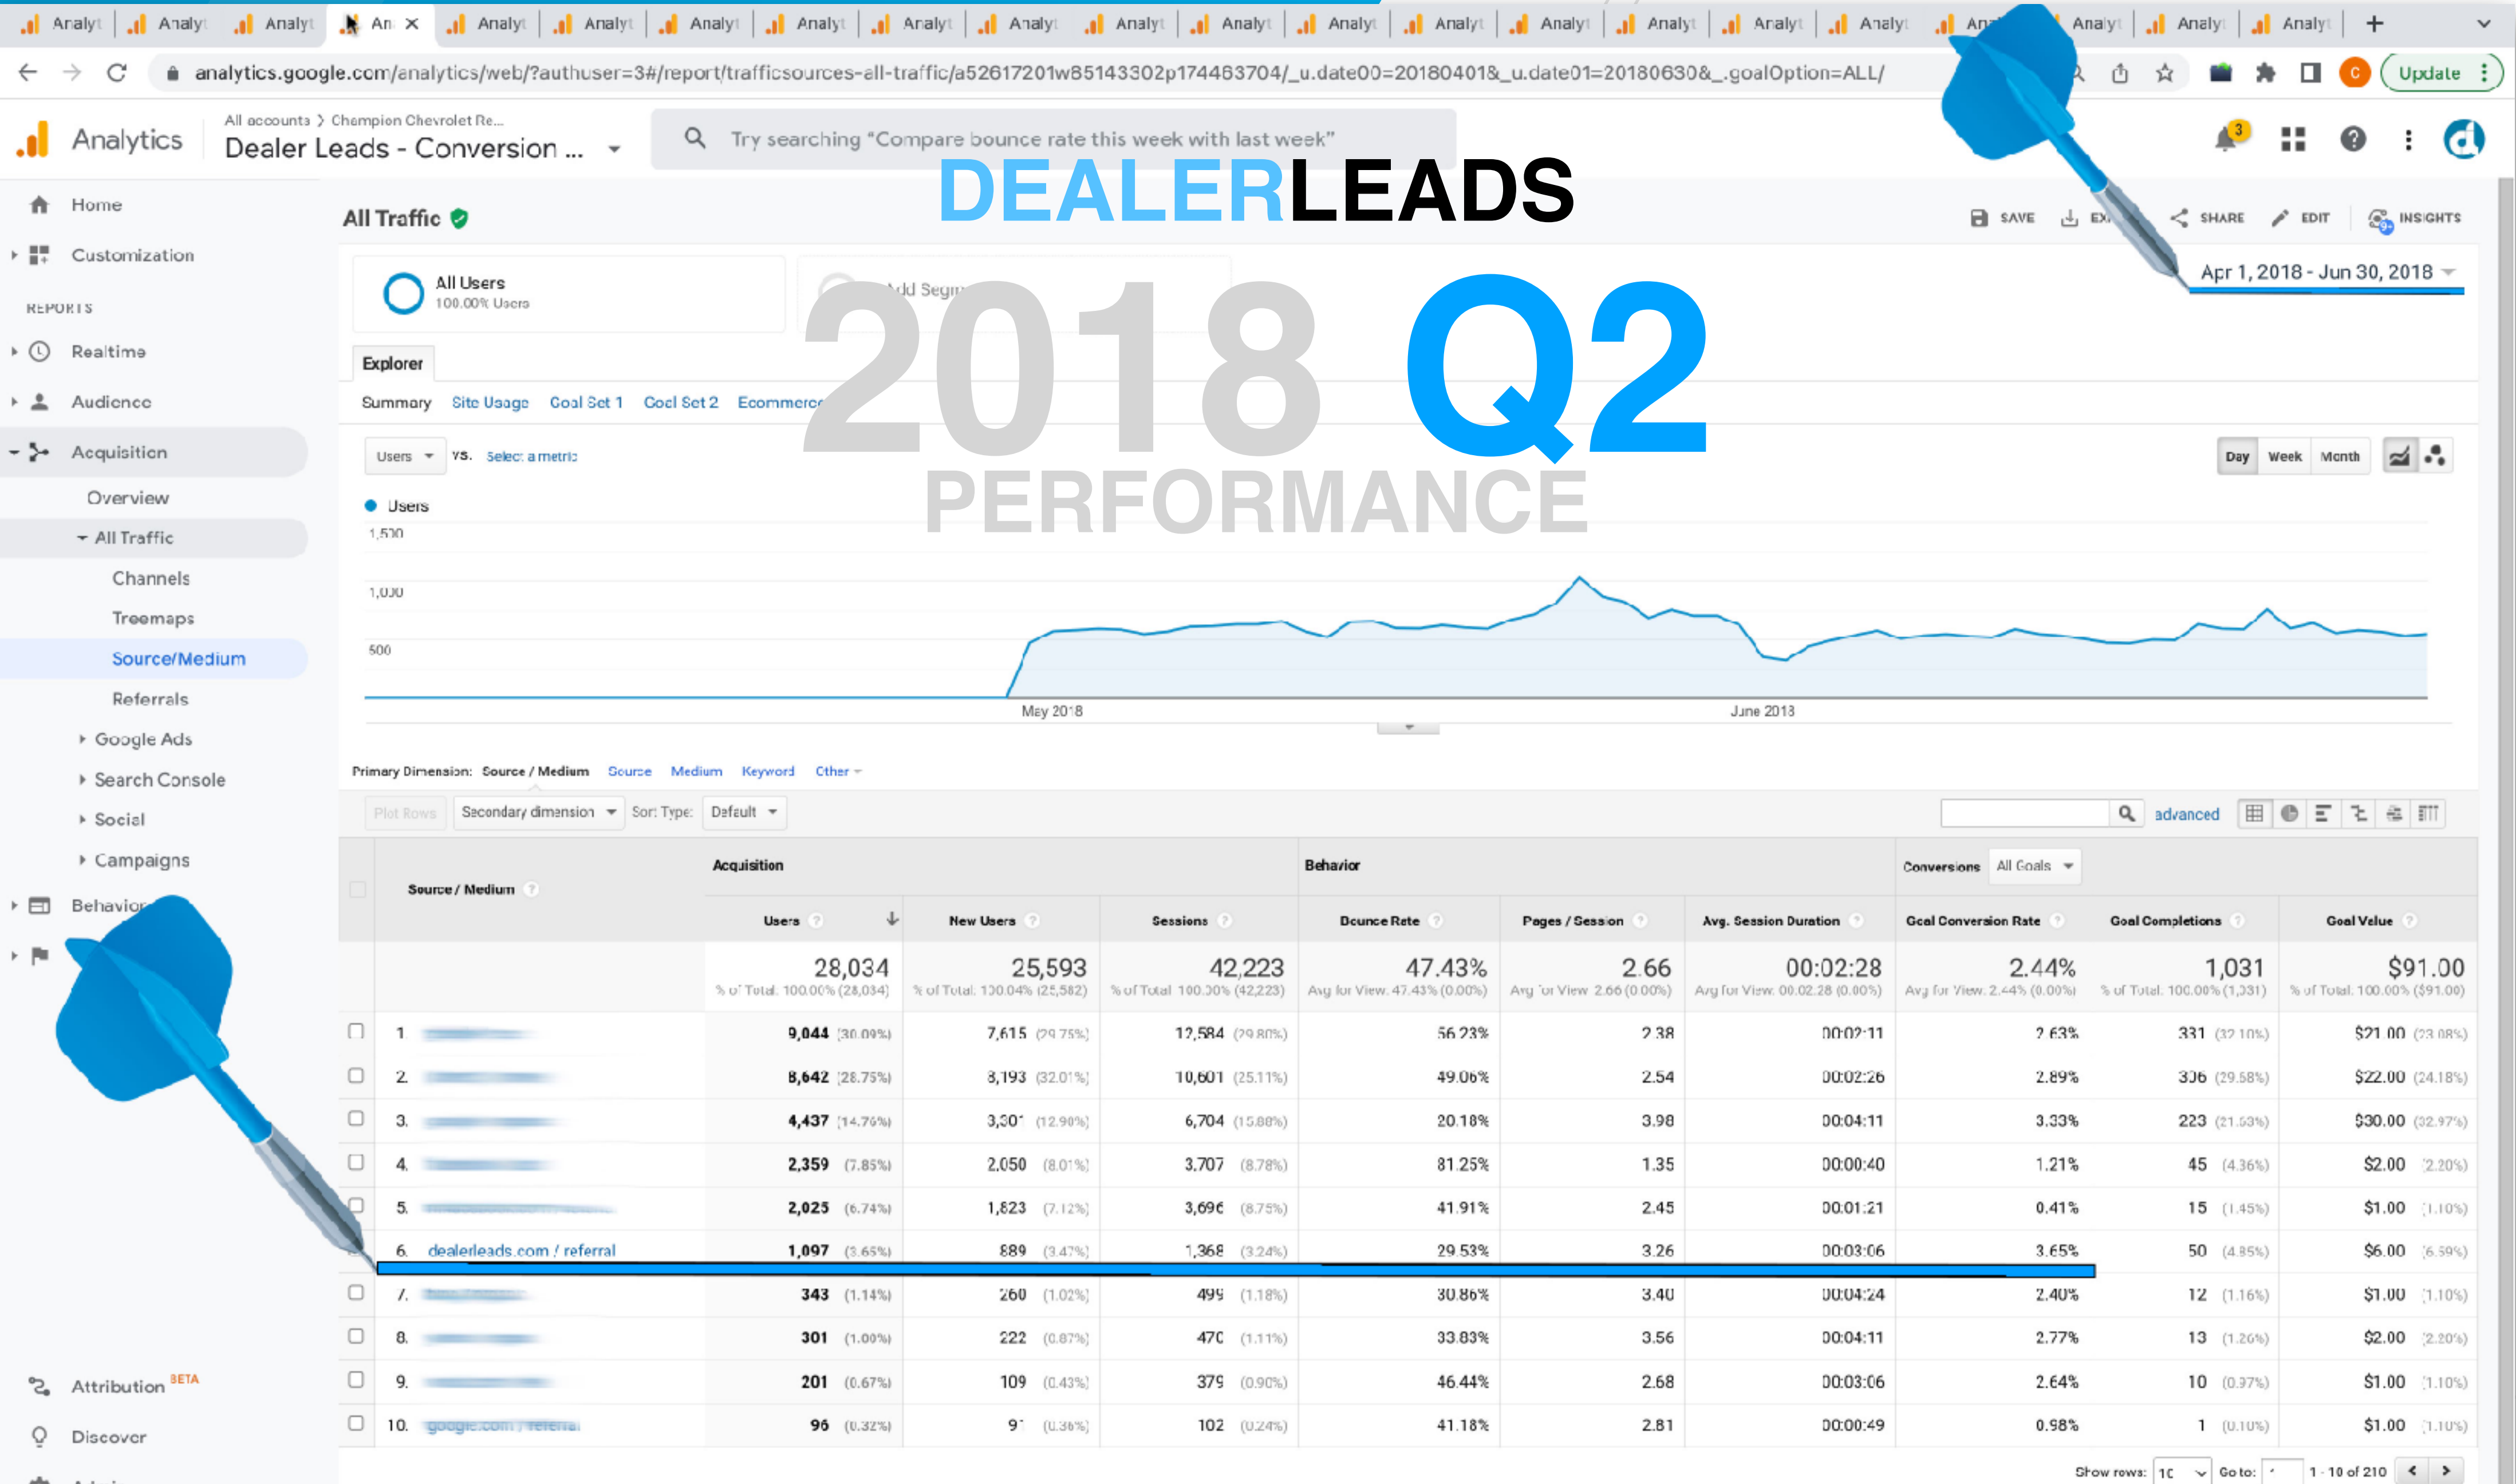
Analyt Analyt Analyt An Analyt Analyt Analyt Analyt Analyt Analyt Analyt Analyt Analyt Analyt Analyt Analyt Analyt Analyt An Analyt Analyt Analyt

analytics.google.com/analytics/web/?authuser=3#/report/trafficsources-all-traffic/a52617201w85143302p174463704/_u.date00=20180401&_u.date01=20180630&_.goalOption=ALL/

Update

Analytics
All accounts > Champion Chevrolet Re...
Dealer Leads - Conversion ...

Try searching "Compare bounce rate this week with last week"

DEALERLEADS

2018 Q2
PERFORMANCE

Home
Customization
REPORTS
Realtime
Audience
Acquisition
Overview
All Traffic
Channels
Treemaps
Source/Medium
Referrals
Google Ads
Search Console
Social
Campaigns
Behavior
Attribution BETA
Discover

All Traffic

SAVE EX SHARE EDIT INSIGHTS

Apr 1, 2018 - Jun 30, 2018

All Users
100.00% Users

Add Segm

Explorer

Summary Site Usage Goal Set 1 Goal Set 2 Ecommerce

Users vs. Select a metric

Day Week Month

Users
1,500
1,000
500
May 2018
June 2018

Primary Dimension: Source / Medium Source Medium Keyword Other

Plot Rows Secondary dimension Sort Type: Default

advanced

| | Source / Medium | Users | New Users | Sessions | Bounce Rate | Pages / Session | Avg. Session Duration | Goal Conversion Rate | Goal Completions | Goal Value |
|---|---|---|---|---|---|---|---|---|---|---|
| | | 28,034 % of Total: 100.00% (28,034) | 25,593 % of Total: 100.04% (25,582) | 42,223 % of Total: 100.00% (42,223) | 47.43% Avg for View: 47.43% (0.00%) | 2.66 Avg for View: 2.66 (0.00%) | 00:02:28 Avg for View: 00:02:28 (0.00%) | 2.44% Avg for View: 2.44% (0.00%) | 1,031 % of Total: 100.00% (1,031) | $91.00 % of Total: 100.00% ($91.00) |
| 1. | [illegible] | 9,044 (30.09%) | 7,615 (29.75%) | 12,584 (29.80%) | 56.23% | 2.38 | 00:02:11 | 2.63% | 331 (32.10%) | $21.00 (23.08%) |
| 2. | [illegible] | 8,642 (28.75%) | 8,193 (32.01%) | 10,601 (25.11%) | 49.06% | 2.54 | 00:02:26 | 2.89% | 306 (29.68%) | $22.00 (24.18%) |
| 3. | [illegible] | 4,437 (14.76%) | 3,301 (12.90%) | 6,704 (15.88%) | 20.18% | 3.98 | 00:04:11 | 3.33% | 223 (21.63%) | $30.00 (32.97%) |
| 4. | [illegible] | 2,359 (7.85%) | 2,050 (8.01%) | 3,707 (8.78%) | 81.25% | 1.35 | 00:00:40 | 1.21% | 45 (4.36%) | $2.00 (2.20%) |
| 5. | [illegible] | 2,025 (6.74%) | 1,823 (7.12%) | 3,696 (8.75%) | 41.91% | 2.45 | 00:01:21 | 0.41% | 15 (1.45%) | $1.00 (1.10%) |
| 6. | dealerleads.com / referral | 1,097 (3.65%) | 889 (3.47%) | 1,368 (3.24%) | 29.53% | 3.26 | 00:03:06 | 3.65% | 50 (4.85%) | $6.00 (6.59%) |
| 7. | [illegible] | 343 (1.14%) | 260 (1.02%) | 499 (1.18%) | 30.86% | 3.40 | 00:04:24 | 2.40% | 12 (1.16%) | $1.00 (1.10%) |
| 8. | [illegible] | 301 (1.00%) | 222 (0.87%) | 470 (1.11%) | 33.83% | 3.56 | 00:04:11 | 2.77% | 13 (1.26%) | $2.00 (2.20%) |
| 9. | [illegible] | 201 (0.67%) | 109 (0.43%) | 379 (0.90%) | 46.44% | 2.68 | 00:03:06 | 2.64% | 10 (0.97%) | $1.00 (1.10%) |
| 10. | google.com / referral | 96 (0.32%) | 91 (0.36%) | 102 (0.24%) | 41.18% | 2.81 | 00:00:49 | 0.98% | 1 (0.10%) | $1.00 (1.10%) |

Acquisition Behavior Conversions All Goals

Show rows: 10 Go to: 1 1 - 10 of 210